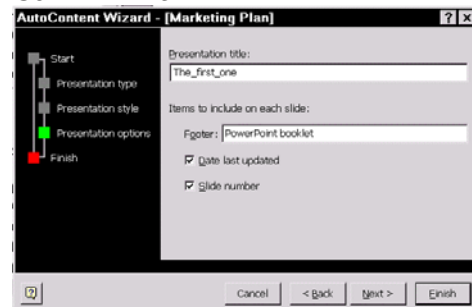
AutoContent Wizard - [Marketing Plan]

?

×

Start

Presentation type

Presentation style

Presentation options

Finish

Presentation title:

The_first_one

Items to include on each slide:

Footer: PowerPoint booklet

Date last updated

Slide number

Cancel

< Back

Next >

Finish